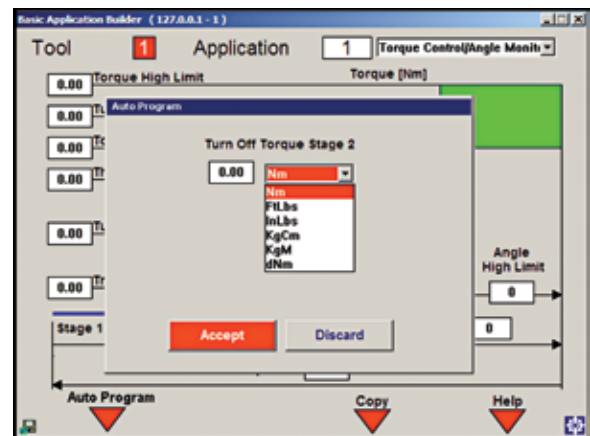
Basic Application Builder ( 127.0.0.1 - 1 )

Tool 1 Application 1 Torque Control/Angle Monit

0.00 Torque High Limit

Torque [Nm]

0.00 Tu

0.00 To

0.00 Th

0.00 Tu

0.00 Tr

Auto Program

Turn Off Torque Stage 2

0.00 Nm

Nm
FtLbs
InLbs
KgCm
KgM
dNm

Angle High Limit

0

0

Stage 1

Accept Discard

Auto Program

Copy

Help